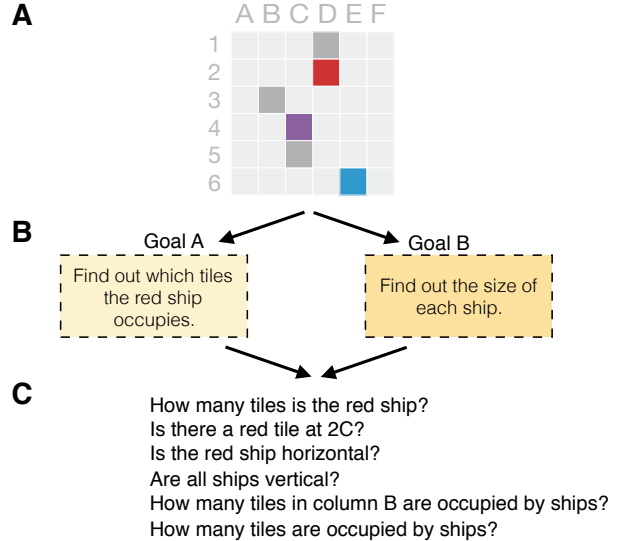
A

A B C D E F
1
2
3
4
5
6

B

Goal A

Find out which tiles the red ship occupies.

Goal B

Find out the size of each ship.

C

How many tiles is the red ship?
Is there a red tile at 2C?
Is the red ship horizontal?
Are all ships vertical?
How many tiles in column B are occupied by ships?
How many tiles are occupied by ships?